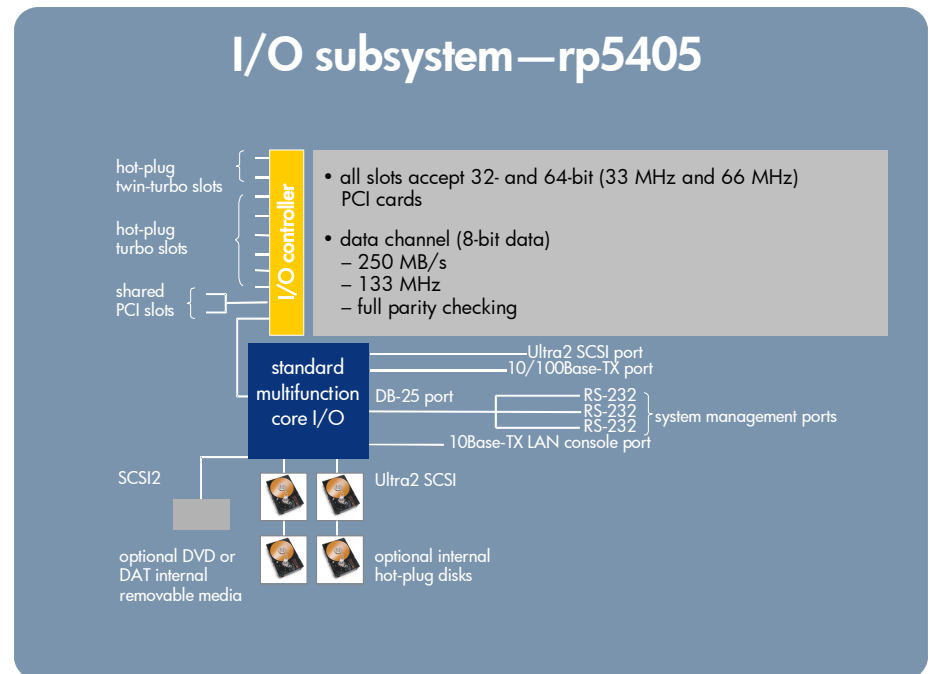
I/O subsystem—rp5405

hot-plug twin-turbo slots

hot-plug turbo slots

shared PCI slots

I/O controller

• all slots accept 32- and 64-bit (33 MHz and 66 MHz) PCI cards

• data channel (8-bit data)
– 250 MB/s
– 133 MHz
– full parity checking

standard multifunction core I/O

Ultra2 SCSI port
10/100Base-TX port
DB-25 port
RS-232
RS-232
RS-232
system management ports
10Base-TX LAN console port

SCSI2

Ultra2 SCSI

optional DVD or DAT internal removable media

optional internal hot-plug disks